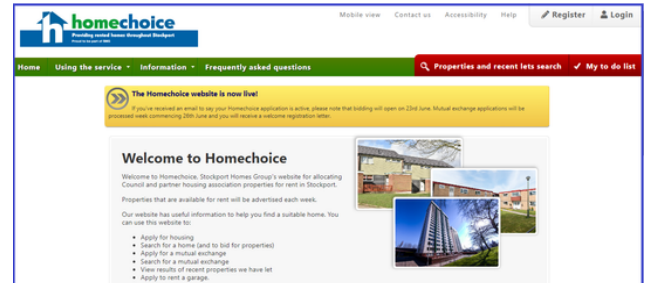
homechoice
Providing rented homes throughout Stockport
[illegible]

Mobile view Contact us Accessibility Help Register Login

Home Using the service Information Frequently asked questions Properties and recent lets search My to do list

The Homechoice website is now live!

If you've received an email to say your Homechoice application is active, please note that bidding will open on 23rd June. Mutual exchange applications will be processed week commencing 29th June and you will receive a welcome registration letter.

Welcome to Homechoice

Welcome to Homechoice, Stockport Homes Group's website for allocating Council and partner housing association properties for rent in Stockport.

Properties that are available for rent will be advertised each week.

Our website has useful information to help you find a suitable home. You can use this website to:

- Apply for housing
- Search for a home (and to bid for properties)
- Apply for a mutual exchange
- Search for a mutual exchange
- View results of recent properties we have let
- Apply to rent a garage.